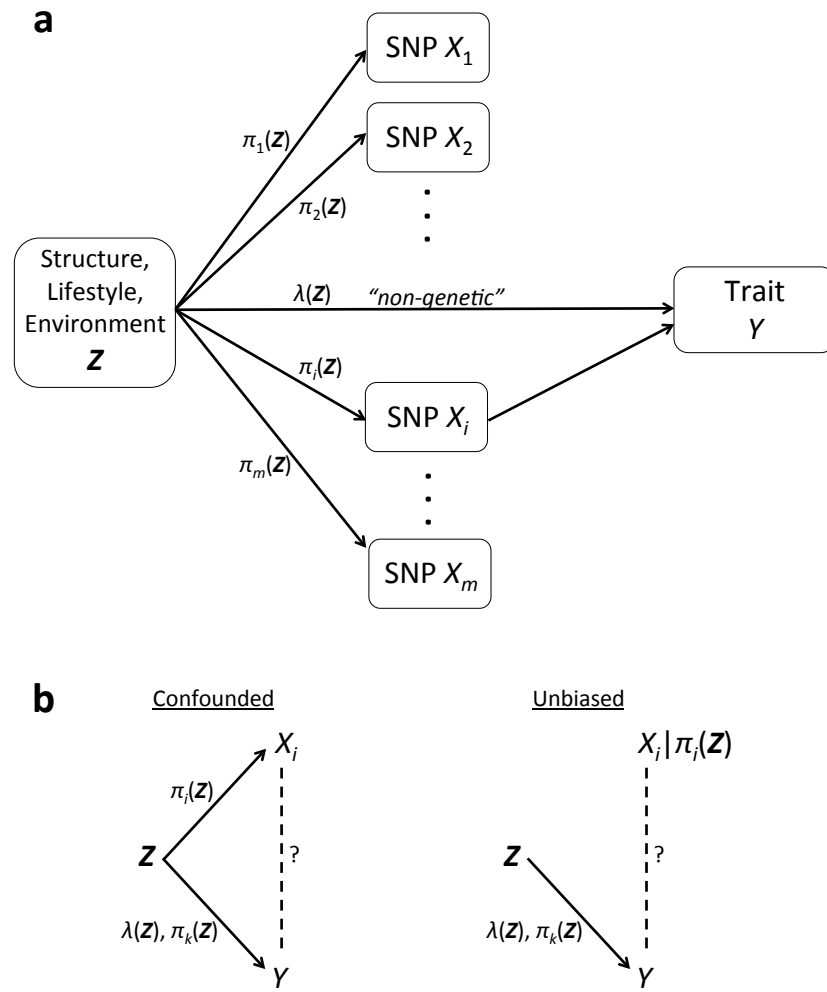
a

SNP $X_1$

$\pi_1(\boldsymbol{Z})$

SNP $X_2$

$\pi_2(\boldsymbol{Z})$

Structure, Lifestyle, Environment $\boldsymbol{Z}$

$\lambda(\boldsymbol{Z})$ "non-genetic"

Trait $Y$

$\pi_i(\boldsymbol{Z})$

SNP $X_i$

$\pi_m(\boldsymbol{Z})$

SNP $X_m$

b

Confounded

$X_i$

$\pi_i(\boldsymbol{Z})$

$\boldsymbol{Z}$

?

$\lambda(\boldsymbol{Z})$, $\pi_k(\boldsymbol{Z})$

$Y$

Unbiased

$X_i|\pi_i(\boldsymbol{Z})$

$\boldsymbol{Z}$

?

$\lambda(\boldsymbol{Z})$, $\pi_k(\boldsymbol{Z})$

$Y$